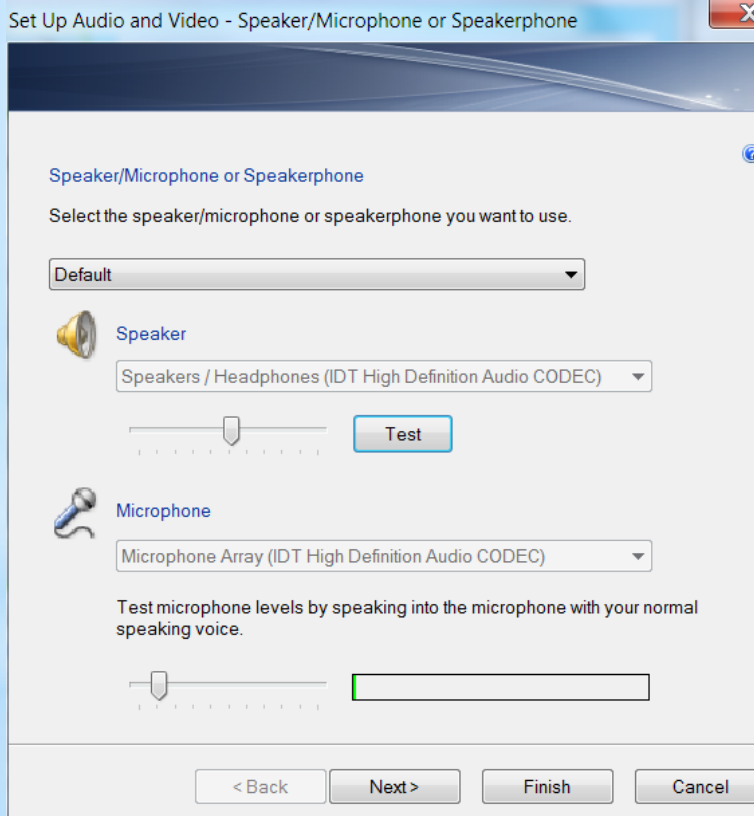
Set Up Audio and Video - Speaker/Microphone or Speakerphone

Speaker/Microphone or Speakerphone

Select the speaker/microphone or speakerphone you want to use.

Default

Speaker

Speakers / Headphones (IDT High Definition Audio CODEC)

Test

Microphone

Microphone Array (IDT High Definition Audio CODEC)

Test microphone levels by speaking into the microphone with your normal speaking voice.

< Back
Next >
Finish
Cancel